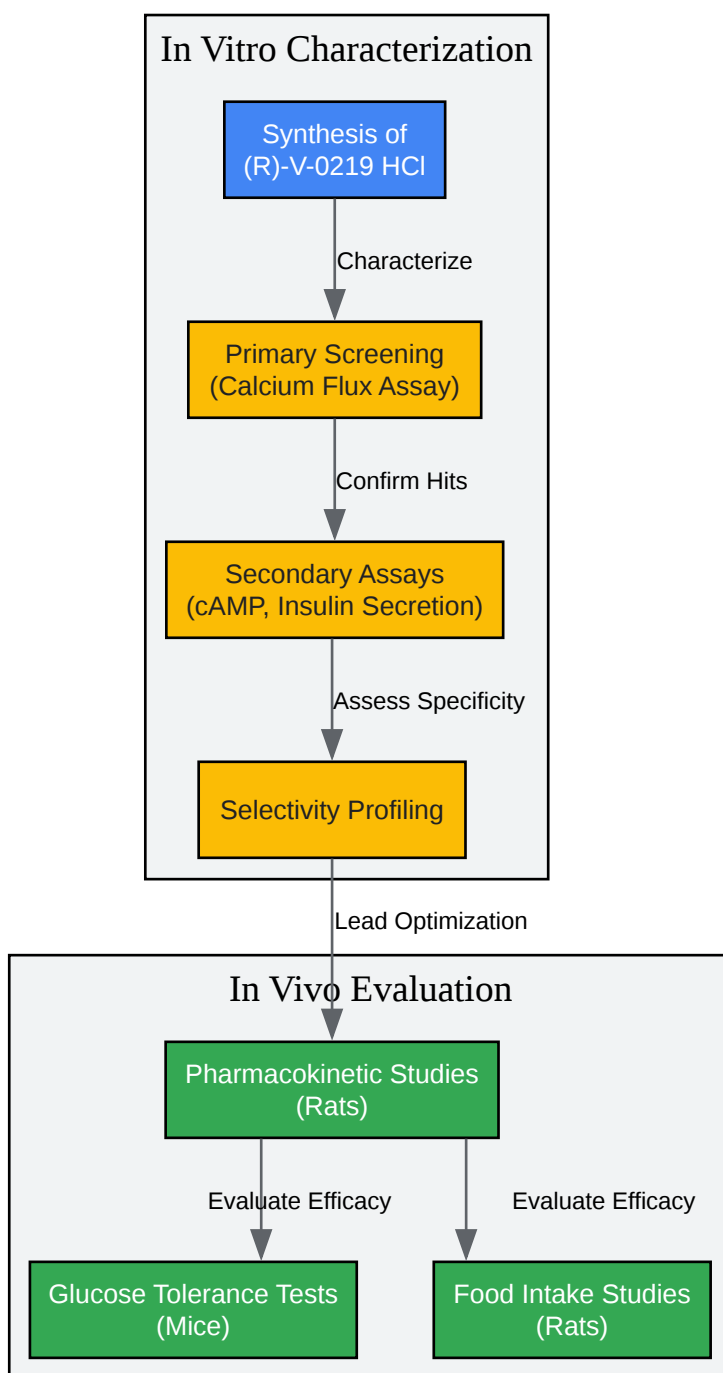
In Vitro Characterization

Synthesis of (R)-V-0219 HCl

Characterize

Primary Screening (Calcium Flux Assay)

Confirm Hits

Secondary Assays (cAMP, Insulin Secretion)

Assess Specificity

Selectivity Profiling

Lead Optimization

In Vivo Evaluation

Pharmacokinetic Studies (Rats)

Evaluate Efficacy

Evaluate Efficacy

Glucose Tolerance Tests (Mice)

Food Intake Studies (Rats)